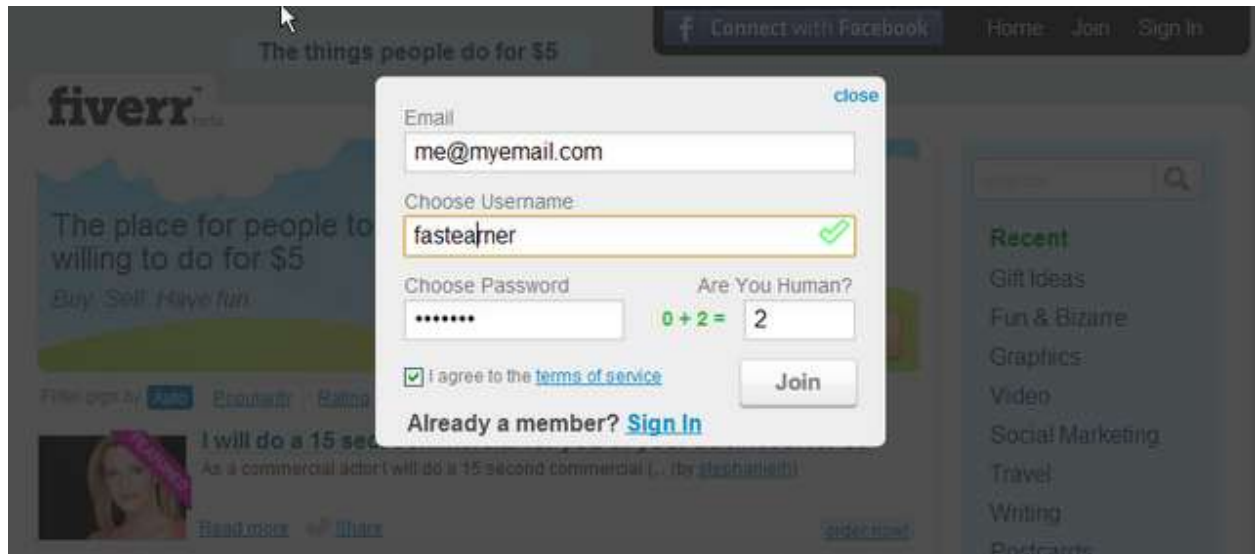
The things people do for $5

Connect with Facebook

Home Join Sign In

fiverr beta

The place for people to willing to do for $5

Buy. Sell. Have fun.

Filter gigs by Auto Popularity Rating

I will do a 15 sec

As a commercial actor I will do a 15 second commercial (... (by stephanieh)

Read more Share

close

Email

me@myemail.com

Choose Username

fastearner

Choose Password

•••••••

Are You Human?

$0 + 2 =$ 2

I agree to the terms of service

Join

Already a member? Sign In

Recent

Gift Ideas

Fun & Bizarre

Graphics

Video

Social Marketing

Travel

Writing

Podcasts